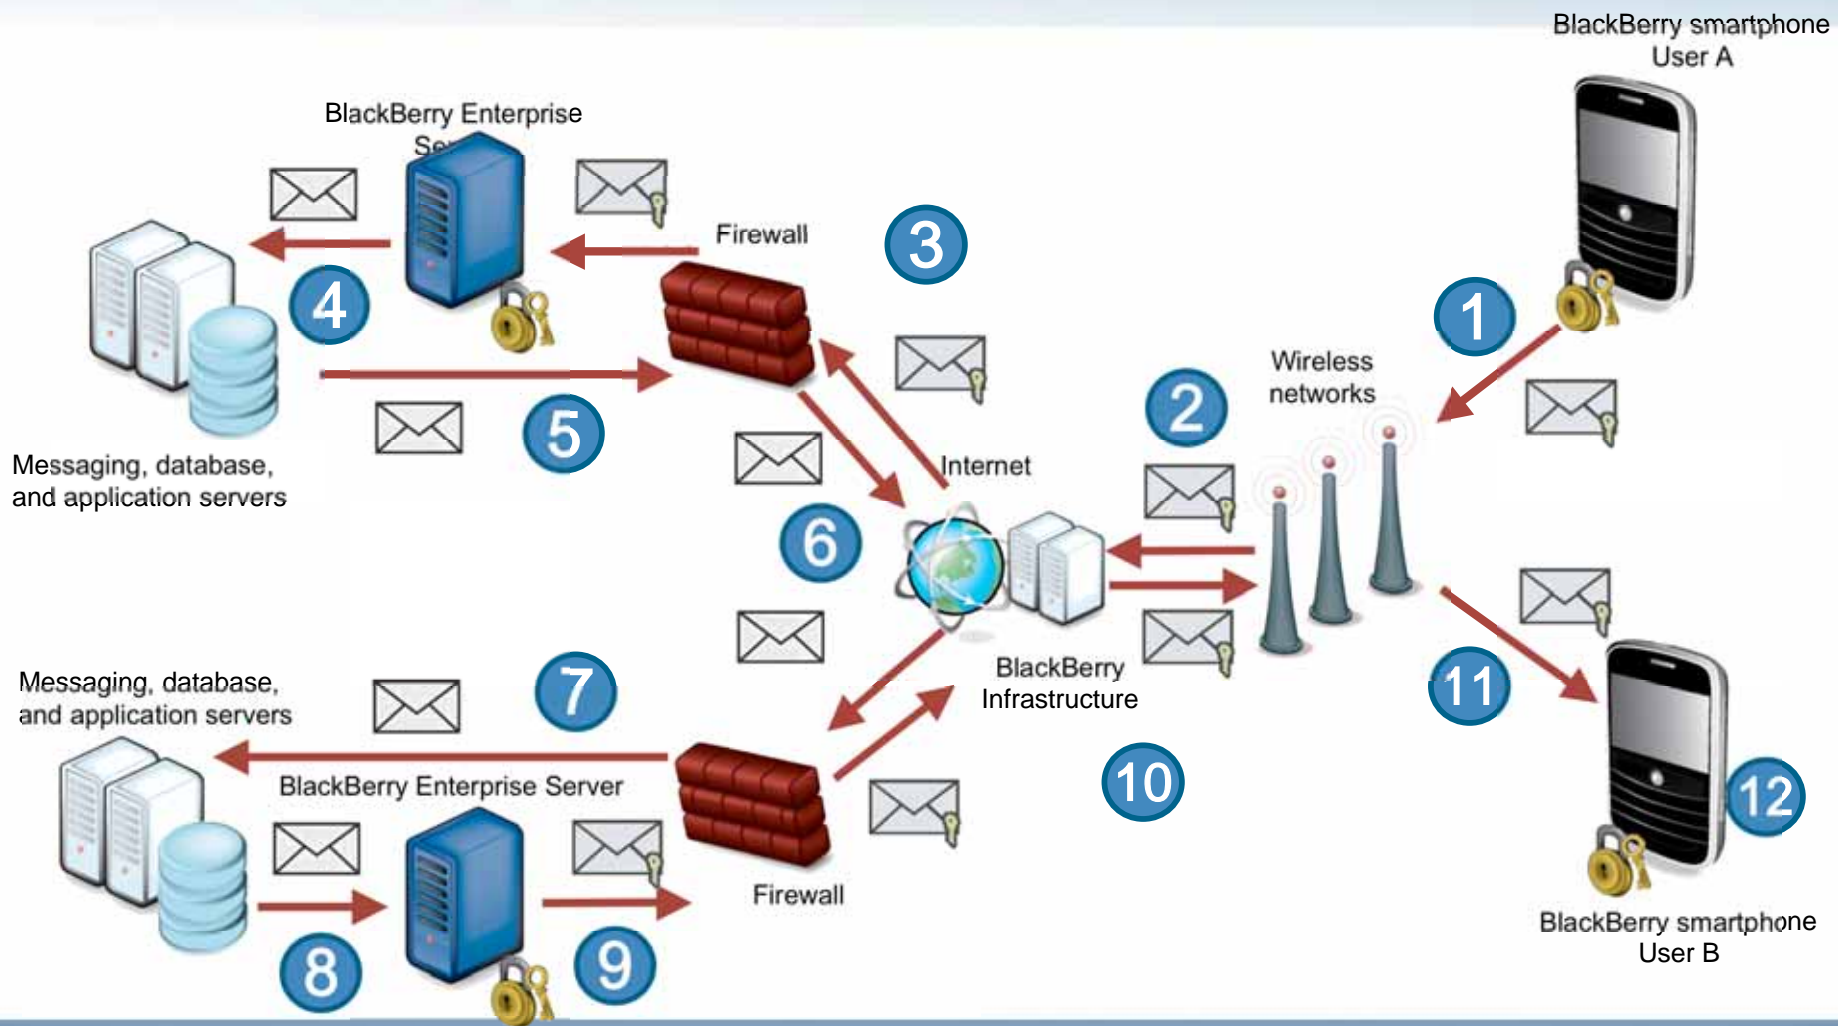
BlackBerry smartphone User A

BlackBerry Enterprise Se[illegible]

Firewall

3

4

1

Wireless networks

5

2

Messaging, database, and application servers

Internet

6

BlackBerry Infrastructure

Messaging, database, and application servers

7

11

BlackBerry Enterprise Server

10

12

Firewall

8

9

BlackBerry smartphone User B